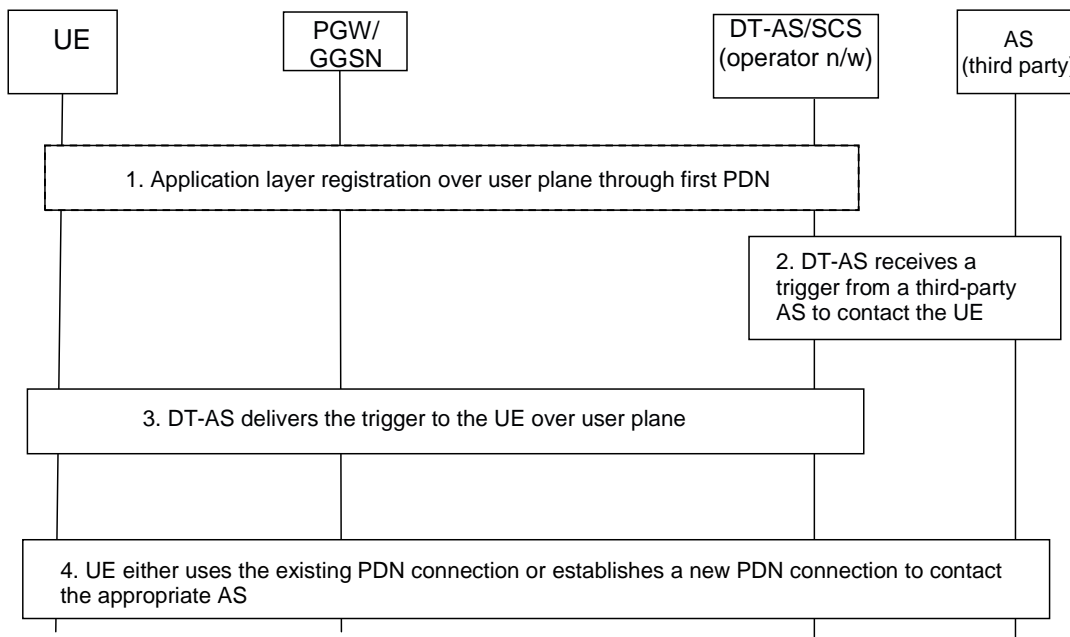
UE

PGW/ GGSN

DT-AS/SCS (operator n/w)

AS (third party)

1. Application layer registration over user plane through first PDN

2. DT-AS receives a trigger from a third-party AS to contact the UE

3. DT-AS delivers the trigger to the UE over user plane

4. UE either uses the existing PDN connection or establishes a new PDN connection to contact the appropriate AS